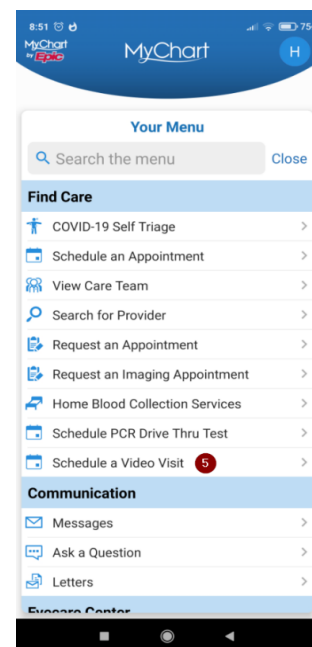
8:51

75

MyChart by Epic

MyChart

H

Your Menu

Search the menu

Close

Find Care

COVID-19 Self Triage

Schedule an Appointment

View Care Team

Search for Provider

Request an Appointment

Request an Imaging Appointment

Home Blood Collection Services

Schedule PCR Drive Thru Test

Schedule a Video Visit 5

Communication

Messages

Ask a Question

Letters

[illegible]